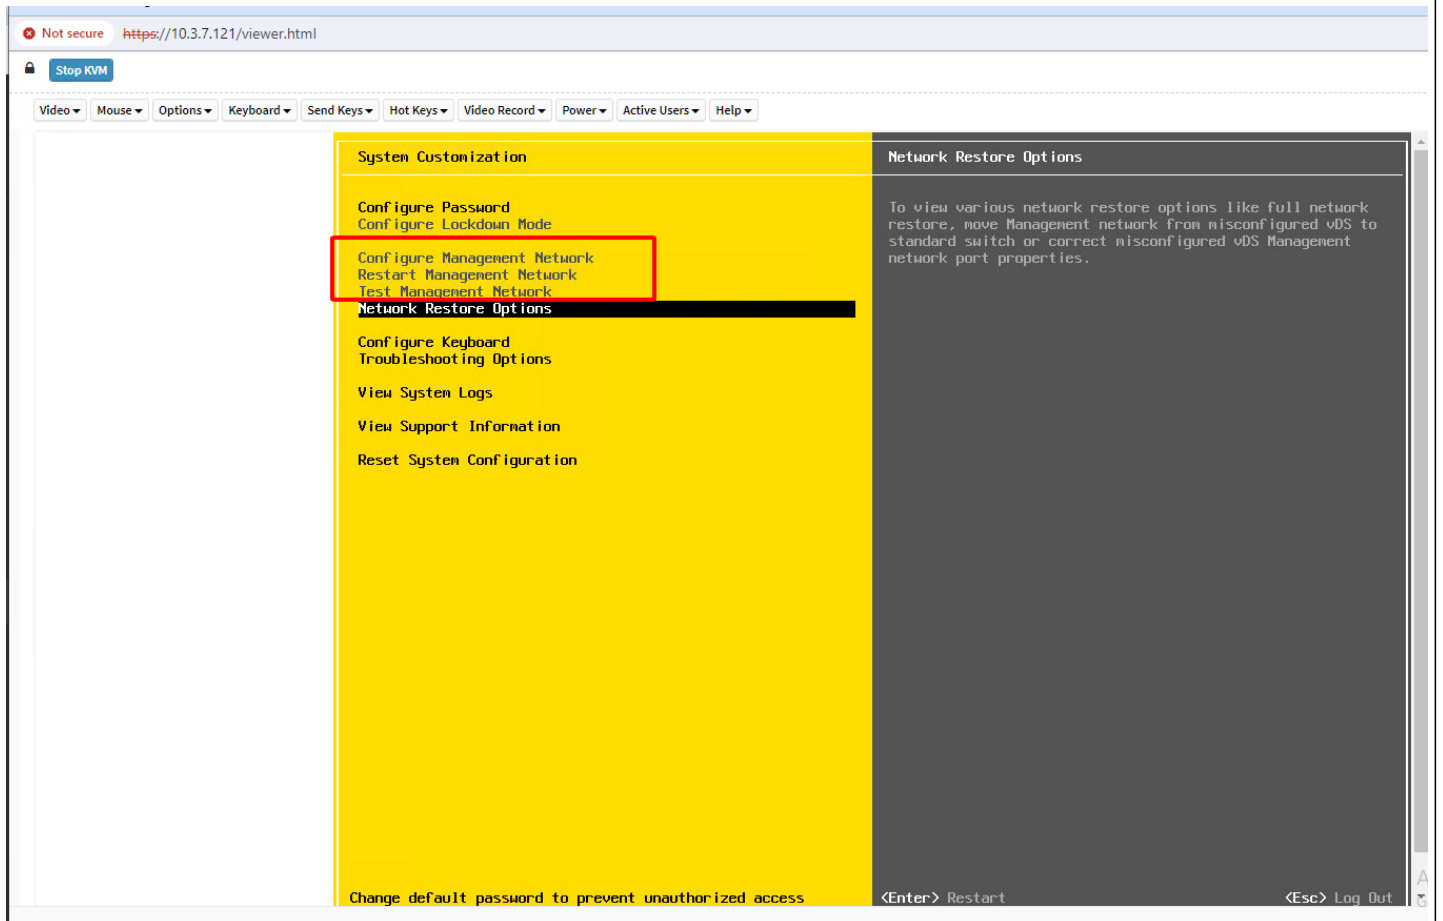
Not secure https://10.3.7.121/viewer.html

Stop KVM

Video ▾ Mouse ▾ Options ▾ Keyboard ▾ Send Keys ▾ Hot Keys ▾ Video Record ▾ Power ▾ Active Users ▾ Help ▾

System Customization

Configure Password
Configure Lockdown Mode

Configure Management Network
Restart Management Network
Test Management Network
Network Restore Options

Configure Keyboard
Troubleshooting Options

View System Logs

View Support Information

Reset System Configuration

Network Restore Options

To view various network restore options like full network restore, move Management network from misconfigured vDS to standard switch or correct misconfigured vDS Management network port properties.

Change default password to prevent unauthorized access

<Enter> Restart

<Esc> Log Out